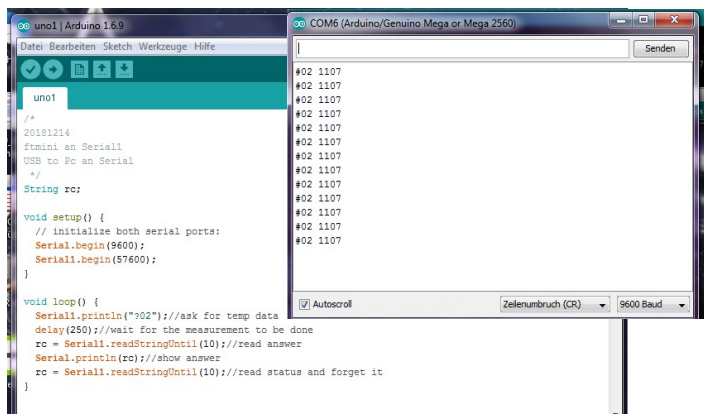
uno1 | Arduino 1.6.9
Datei Bearbeiten Sketch Werkzeuge Hilfe
uno1

/*
20181214
ftmini an Serial1
USB to Pc an Serial
*/
String rc;

void setup() {
// initialize both serial ports:
Serial.begin(9600);
Serial1.begin(57600);
}

void loop() {
Serial1.println("?02");//ask for temp data
delay(250);//wait for the measurement to be done
rc = Serial1.readStringUntil(10);//read answer
Serial.println(rc);//show answer
rc = Serial1.readStringUntil(10);//read status and forget it
}

COM6 (Arduino/Genuino Mega or Mega 2560)
Senden
#02 1107
#02 1107
#02 1107
#02 1107
#02 1107
#02 1107
#02 1107
#02 1107
#02 1107
#02 1107
#02 1107
#02 1107
#02 1107
Autoscroll
Zeilenumbruch (CR)
9600 Baud